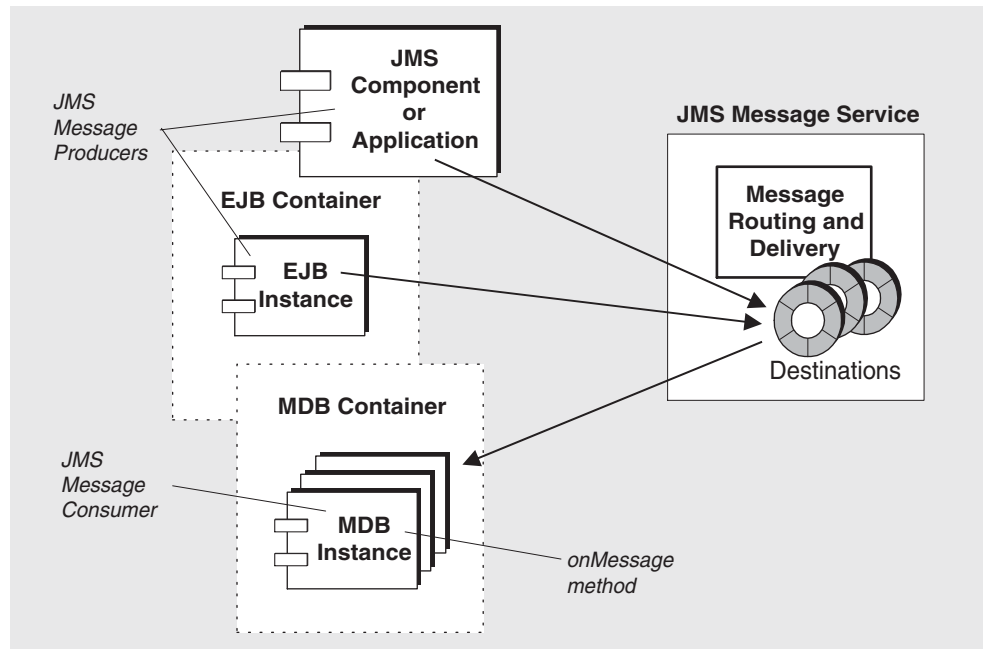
JMS Message Producers

JMS Component or Application

JMS Message Service

Message Routing and Delivery

EJB Container

EJB Instance

Destinations

MDB Container

JMS Message Consumer

MDB Instance

onMessage method